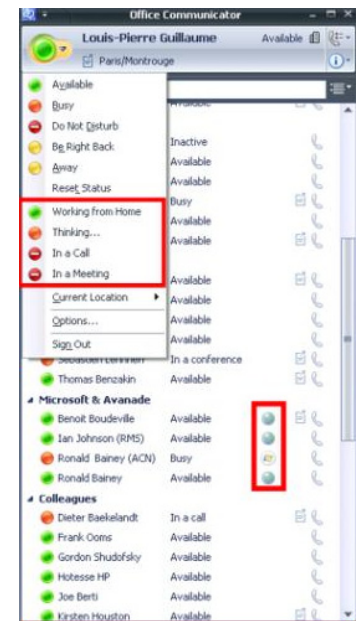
Office Communicator

Louis-Pierre Guillaume
Available
Paris/Montrouge

Available
Busy
Do Not Disturb
Be Right Back
Away
Reset Status
Working from Home
Thinking...
In a Call
In a Meeting
Current Location
Options...
Sign Out

Inactive
Available
Available
Busy
Available
Available
Available
Available
Available
Available
Sebastien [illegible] In a conference
Thomas Benzakin Available

Microsoft & Avanade
Benoit Boudeville Available
Ian Johnson (RMS) Available
Ronald Bainey (ACN) Busy
Ronald Bainey Available

Colleagues
Dieter Baekelandt In a call
Frank Ooms Available
Gordon Shudofsky Available
Hotesse HP Available
Joe Berti Available
Kirsten Houston Available